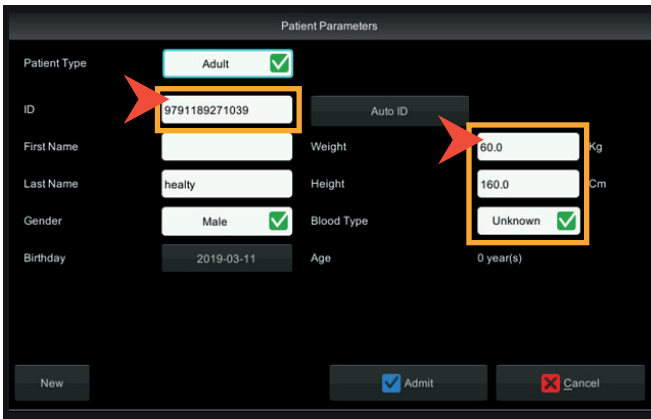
Patient Parameters

Patient Type
Adult

ID
9791189271039
Auto ID

First Name
Weight
60.0
Kg

Last Name
healty
Height
160.0
Cm

Gender
Male
Blood Type
Unknown

Birthday
2019-03-11
Age
0 year(s)

New
Admit
Cancel